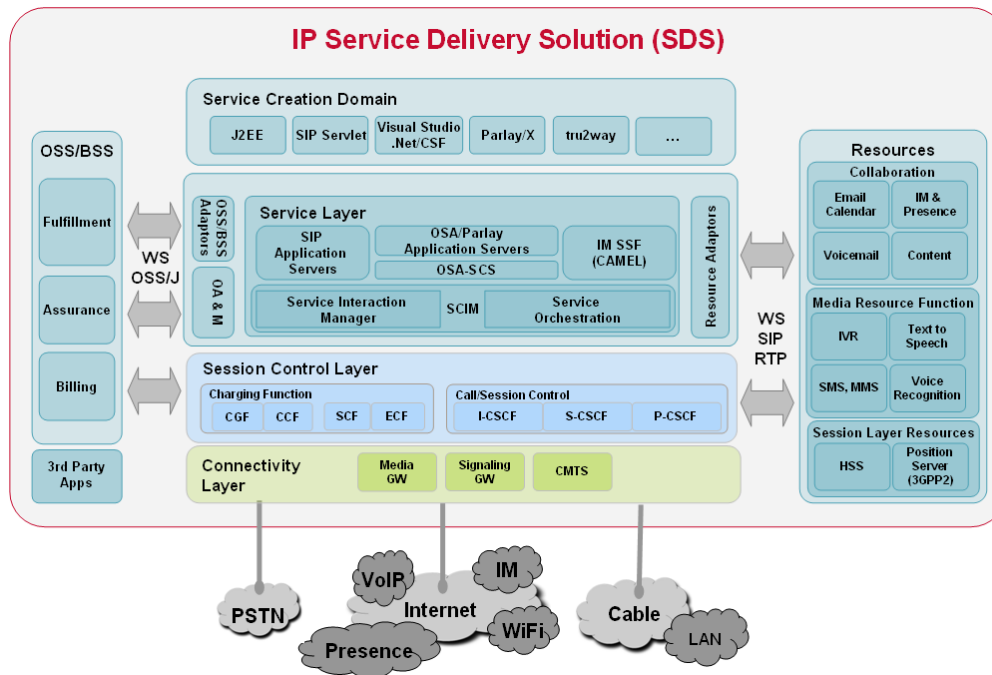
IP Service Delivery Solution (SDS)

Service Creation Domain

J2EE

SIP Servlet

Visual Studio .Net/CSF

Parlay/X

tru2way

...

OSS/BSS

Fulfillment

Assurance

Billing

3rd Party Apps

WS OSS/J

OSS/BSS Adaptors

OA & M

Service Layer

SIP Application Servers

OSA/Parlay Application Servers

OSA-SCS

IM SSF (CAMEL)

Service Interaction Manager

SCIM

Service Orchestration

Resource Adaptors

Session Control Layer

Charging Function

CGF

CCF

SCF

ECF

Call/Session Control

I-CSCF

S-CSCF

P-CSCF

Connectivity Layer

Media GW

Signaling GW

CMTS

WS SIP RTP

Resources

Collaboration

Email Calendar

IM & Presence

Voicemail

Content

Media Resource Function

IVR

Text to Speech

SMS, MMS

Voice Recognition

Session Layer Resources

HSS

Position Server (3GPP2)

PSTN

VoIP

Internet

IM

WiFi

Presence

Cable

LAN